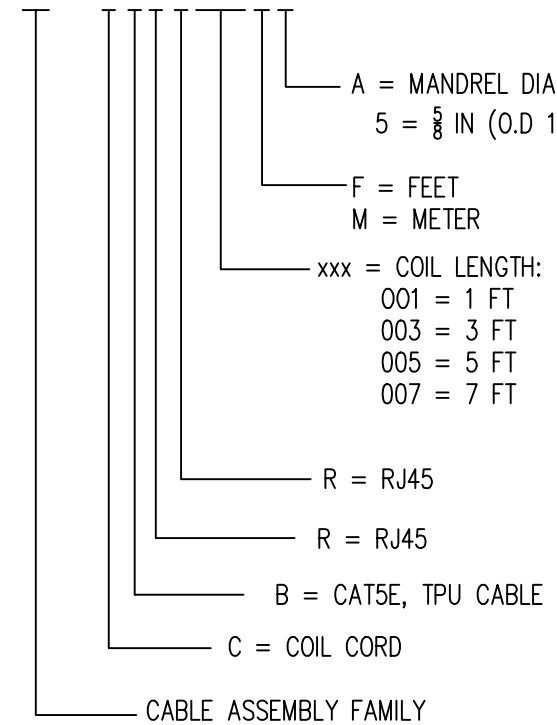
A = MANDREL DIA
5 = $\frac{5}{8}$ IN (O.D 1

F = FEET
M = METER

xxx = COIL LENGTH:
001 = 1 FT
003 = 3 FT
005 = 5 FT
007 = 7 FT

R = RJ45

R = RJ45

B = CAT5E, TPU CABLE

C = COIL CORD

CABLE ASSEMBLY FAMILY